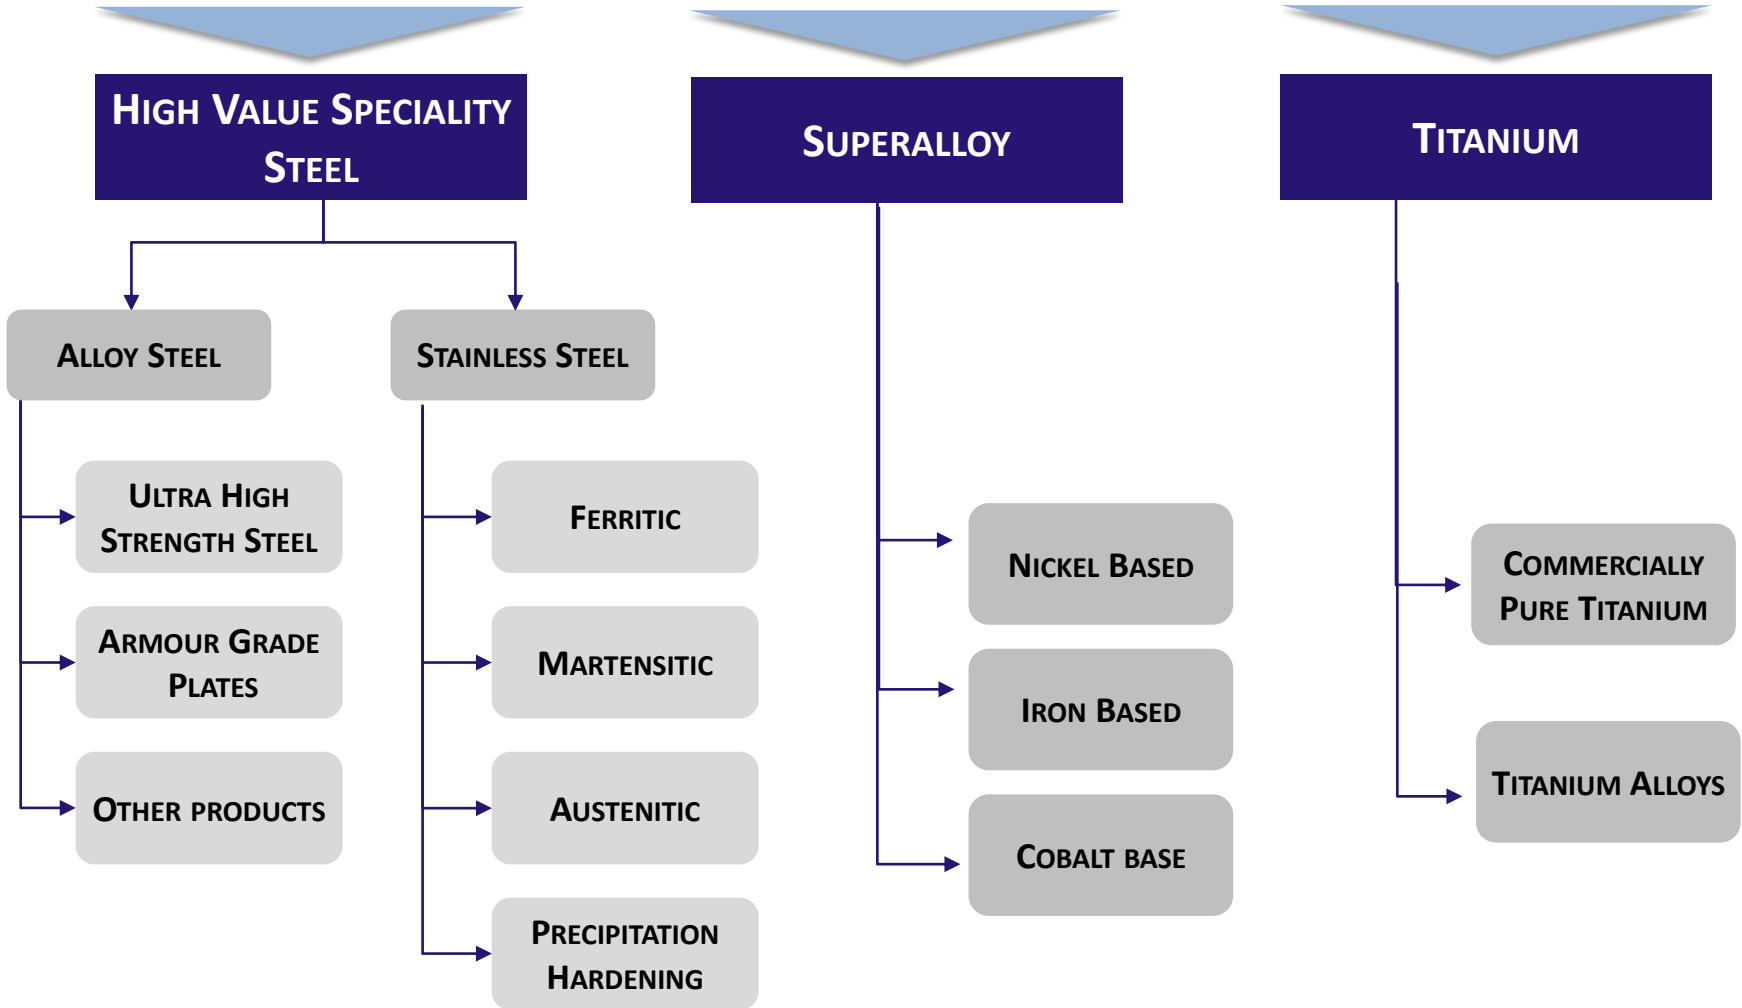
High Value Speciality Steel

Alloy Steel

Ultra High Strength Steel

Armour Grade Plates

Other products

Stainless Steel

Ferritic

Martensitic

Austenitic

Precipitation Hardening

Superalloy

Nickel Based

Iron Based

Cobalt base

Titanium

Commercially Pure Titanium

Titanium Alloys